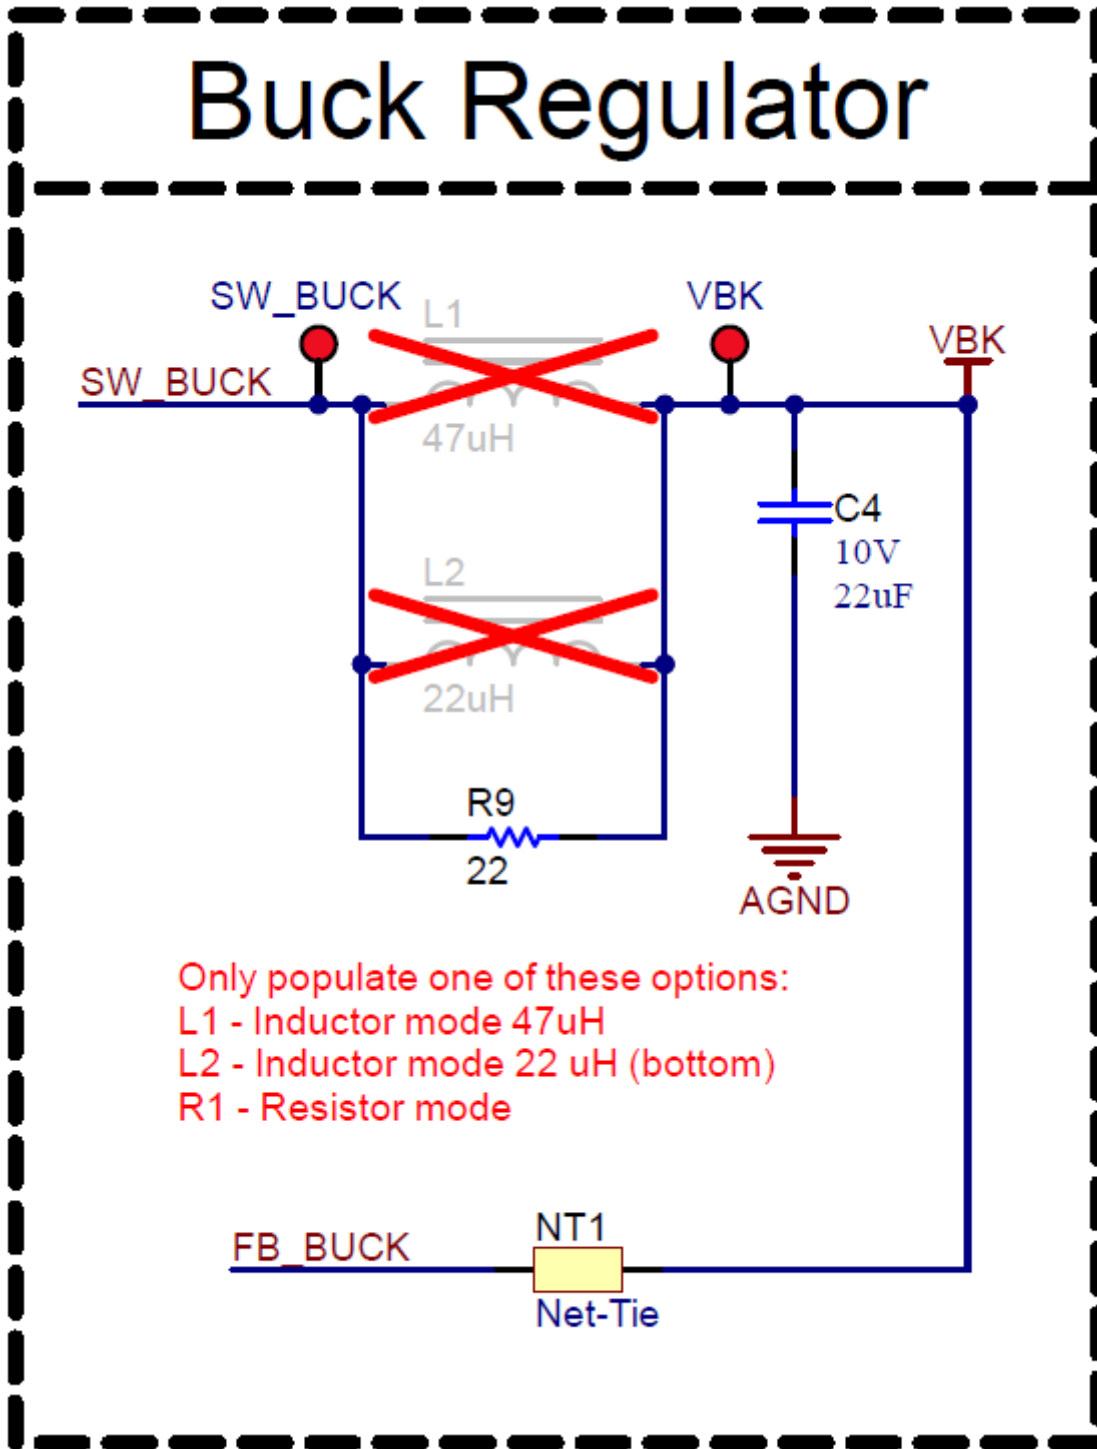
Buck Regulator

SW_BUCK
L1
VBK
VBK
SW_BUCK
47uH
C4
10V
22uF
L2
22uH
R9
22
AGND

Only populate one of these options:
L1 - Inductor mode 47uH
L2 - Inductor mode 22 uH (bottom)
R1 - Resistor mode

FB_BUCK
NT1
Net-Tie